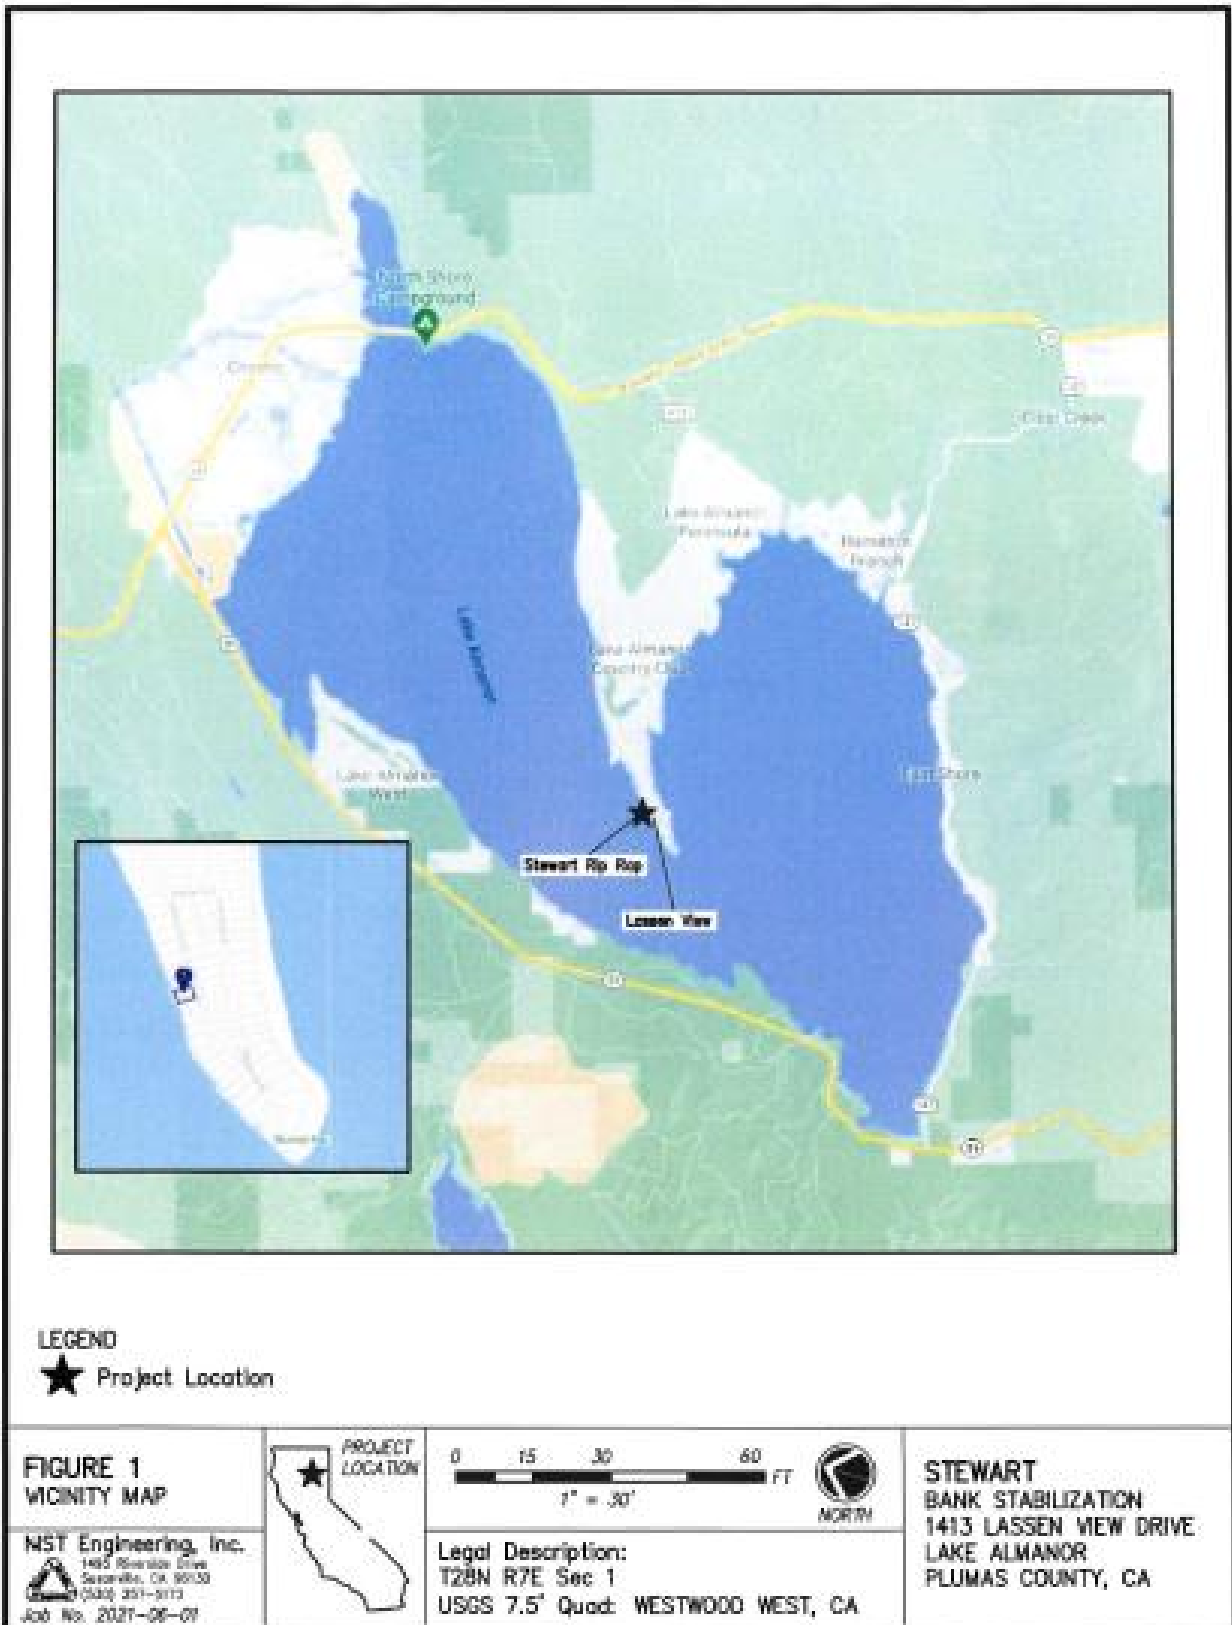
North Shore Campground

Chester

Lake Almanor Peninsula

Hamilton Branch

Clear Creek

Lake Almanor

Lake Almanor Country Club

Lake Almanor West

East Shore

Stewart Rip Rap

Lassen View

LEGEND

Project Location

FIGURE 1
VICINITY MAP

NST Engineering, Inc.
1495 Riverside Drive
Susanville, CA 96130
(530) 257-5173
Job No. 2021-06-01

PROJECT LOCATION

0 15 30 60 FT
1" = 30'

NORTH

Legal Description:
T28N R7E Sec 1
USGS 7.5' Quad: WESTWOOD WEST, CA

STEWART
BANK STABILIZATION
1413 LASSEN VIEW DRIVE
LAKE ALMANOR
PLUMAS COUNTY, CA